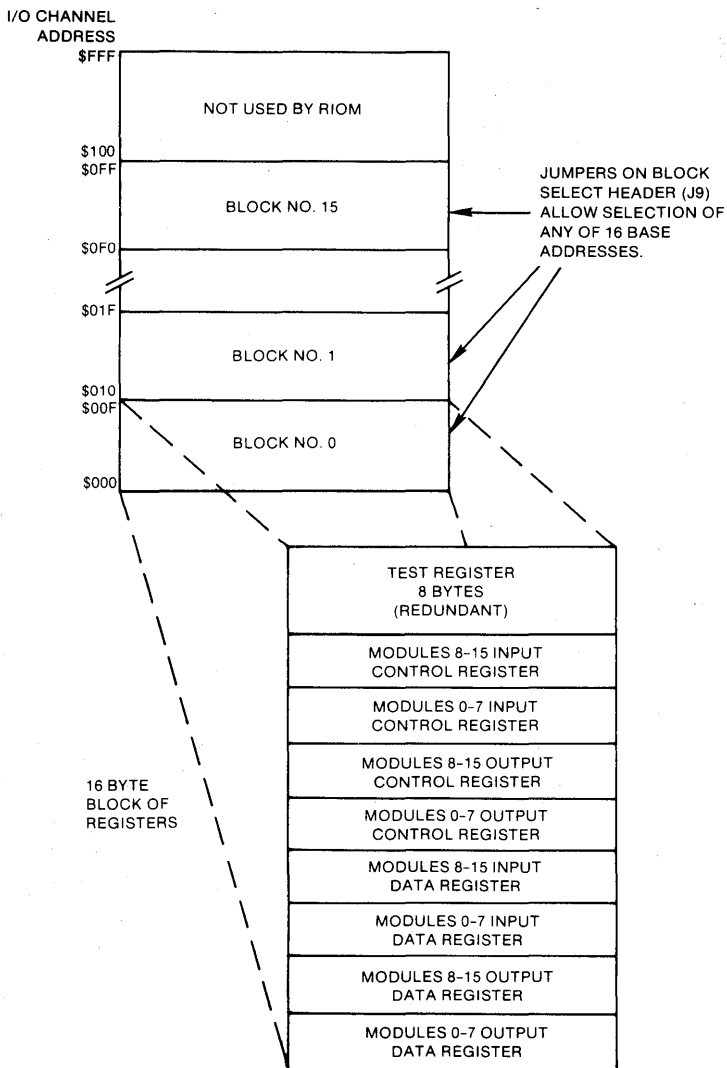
I/O CHANNEL ADDRESS

$FFF

NOT USED BY RIOM

$100
$0FF

BLOCK NO. 15

$0F0

JUMPERS ON BLOCK SELECT HEADER (J9) ALLOW SELECTION OF ANY OF 16 BASE ADDRESSES.

$01F

BLOCK NO. 1

$010
$00F

BLOCK NO. 0

$000

16 BYTE BLOCK OF REGISTERS

TEST REGISTER 8 BYTES (REDUNDANT)

MODULES 8-15 INPUT CONTROL REGISTER

MODULES 0-7 INPUT CONTROL REGISTER

MODULES 8-15 OUTPUT CONTROL REGISTER

MODULES 0-7 OUTPUT CONTROL REGISTER

MODULES 8-15 INPUT DATA REGISTER

MODULES 0-7 INPUT DATA REGISTER

MODULES 8-15 OUTPUT DATA REGISTER

MODULES 0-7 OUTPUT DATA REGISTER